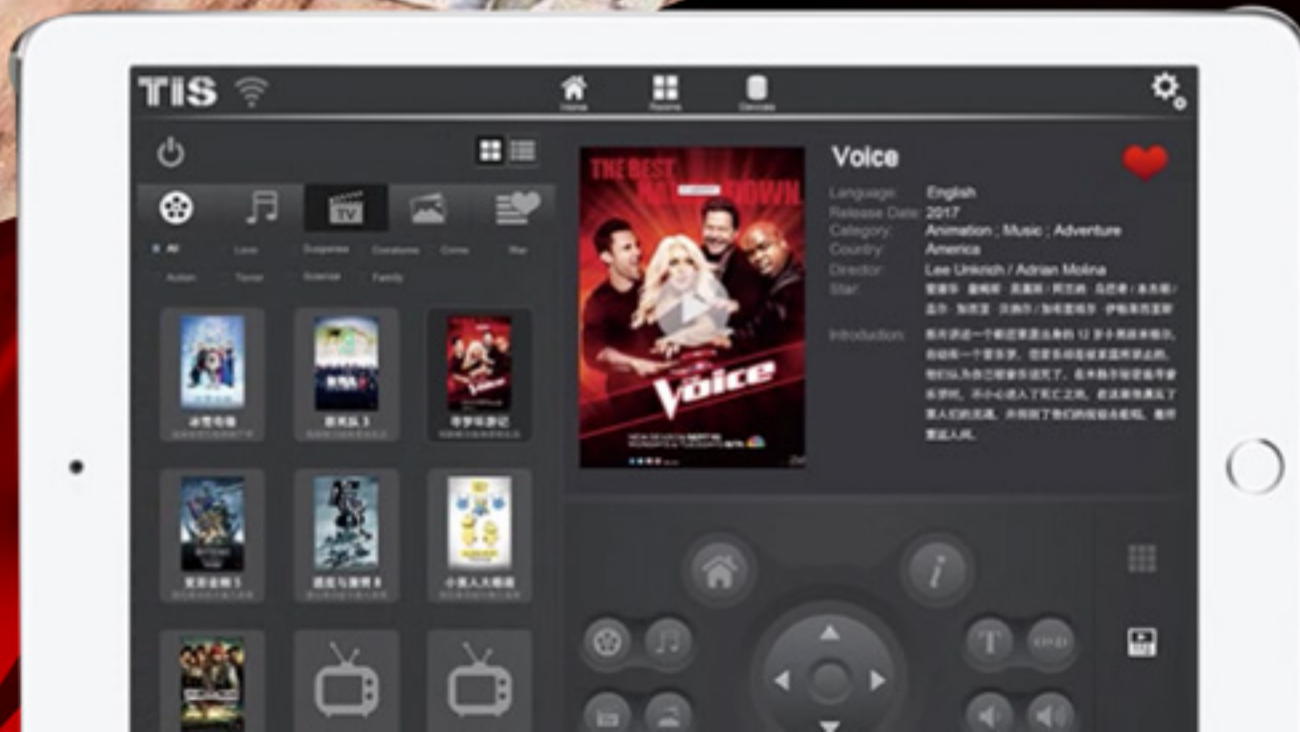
TIS

Home Rooms Devices

TV

All Love Suspense Curatains Comic War
Action Terror Science Family

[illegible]
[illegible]
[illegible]
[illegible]
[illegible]
小黄人大眼萌

THE BEST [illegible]
Voice

Voice

Language: English
Release Date: 2017
Category: Animation ; Music ; Adventure
Country: America
Director: Lee Unkrich / Adrian Molina
Star: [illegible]
Introduction: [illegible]

i
T